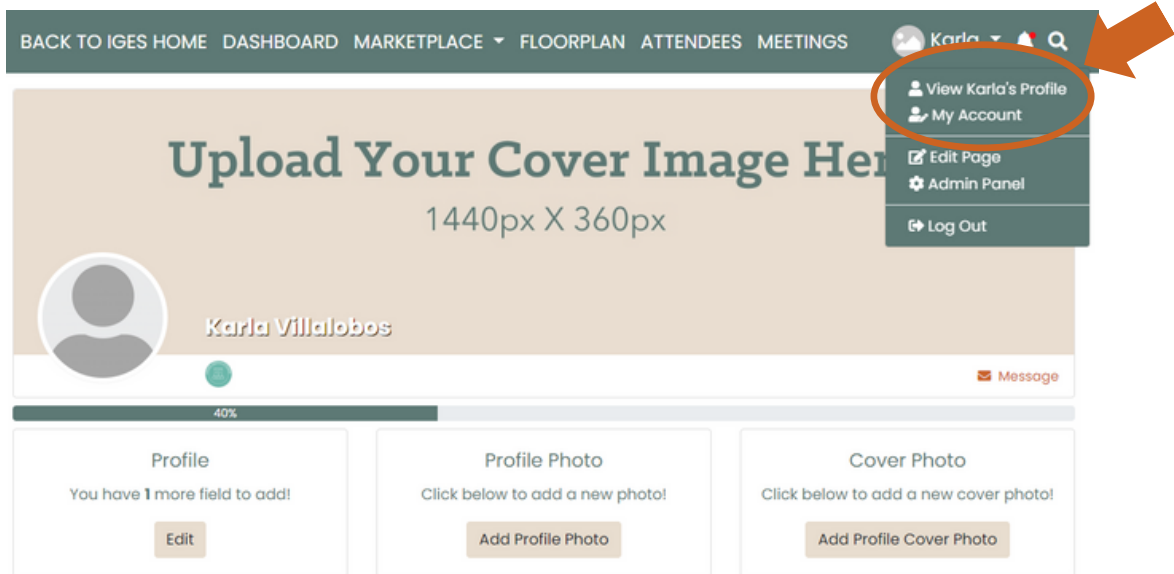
BACK TO IGES HOME DASHBOARD MARKETPLACE FLOORPLAN ATTENDEES MEETINGS Karla

View Karla's Profile
My Account
Edit Page
Admin Panel
Log Out

Upload Your Cover Image Her
1440px X 360px

Karla Villalobos

Message

40%

Profile
You have **1** more field to add!
Edit

Profile Photo
Click below to add a new photo!
Add Profile Photo

Cover Photo
Click below to add a new cover photo!
Add Profile Cover Photo